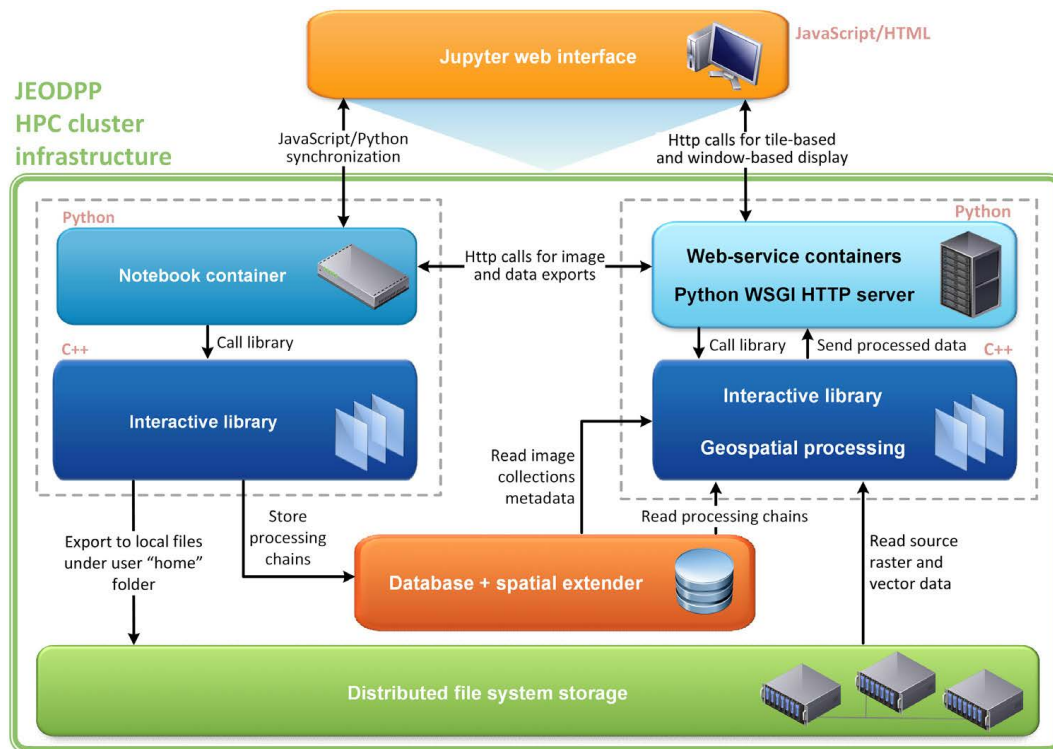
Jupyter web interface

JavaScript/HTML

JEODPP
HPC cluster
infrastructure

JavaScript/Python synchronization

Http calls for tile-based and window-based display

Python

Python

Notebook container

Http calls for image and data exports

Web-service containers

Python WSGI HTTP server

Call library

Call library

Send processed data

C++

C++

Interactive library

Interactive library

Geospatial processing

Read image collections metadata

Export to local files under user "home" folder

Store processing chains

Read processing chains

Read source raster and vector data

Database + spatial extender

Distributed file system storage